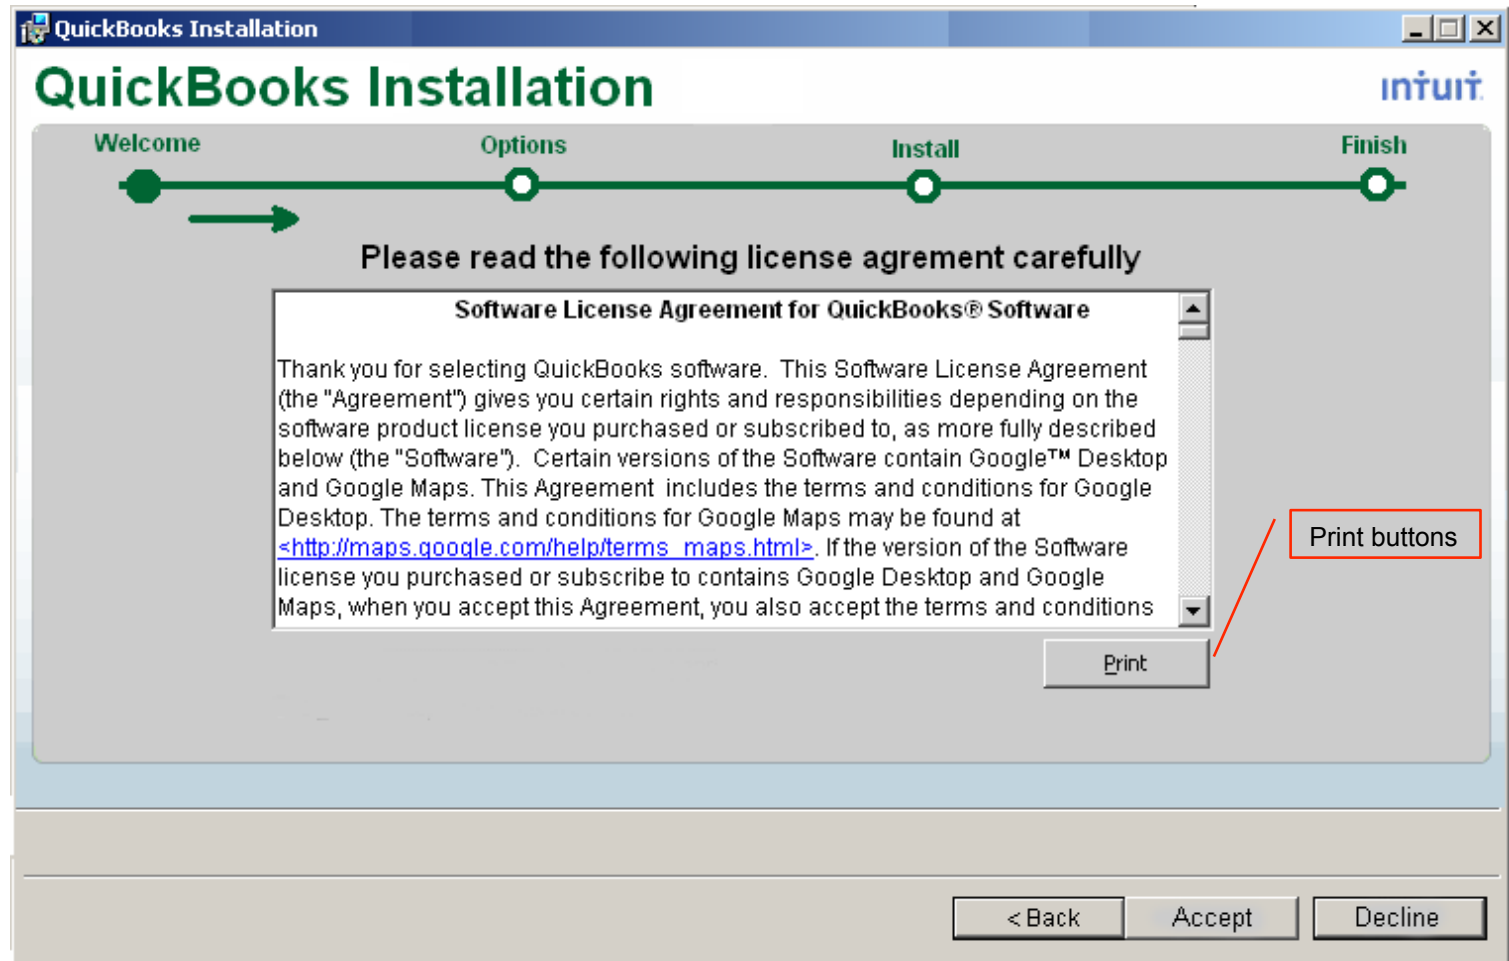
QuickBooks Installation

QuickBooks Installation

intuit

Welcome

Options

Install

Finish

Please read the following license agrement carefully

Software License Agreement for QuickBooks® Software

Thank you for selecting QuickBooks software. This Software License Agreement (the "Agreement") gives you certain rights and responsibilities depending on the software product license you purchased or subscribed to, as more fully described below (the "Software"). Certain versions of the Software contain Google™ Desktop and Google Maps. This Agreement includes the terms and conditions for Google Desktop. The terms and conditions for Google Maps may be found at <http://maps.google.com/help/terms_maps.html>. If the version of the Software license you purchased or subscribe to contains Google Desktop and Google Maps, when you accept this Agreement, you also accept the terms and conditions

Print buttons

Print

< Back

Accept

Decline